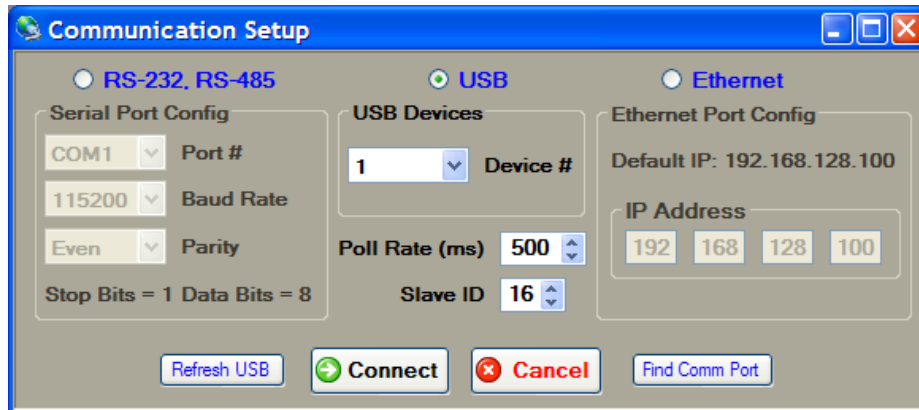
Communication Setup

RS-232, RS-485
USB
Ethernet

Serial Port Config
COM1 Port #
115200 Baud Rate
Even Parity
Stop Bits = 1 Data Bits = 8

USB Devices
1 Device #

Poll Rate (ms) 500
Slave ID 16

Ethernet Port Config
Default IP: 192.168.128.100

IP Address
192 168 128 100

Refresh USB
Connect
Cancel
Find Comm Port